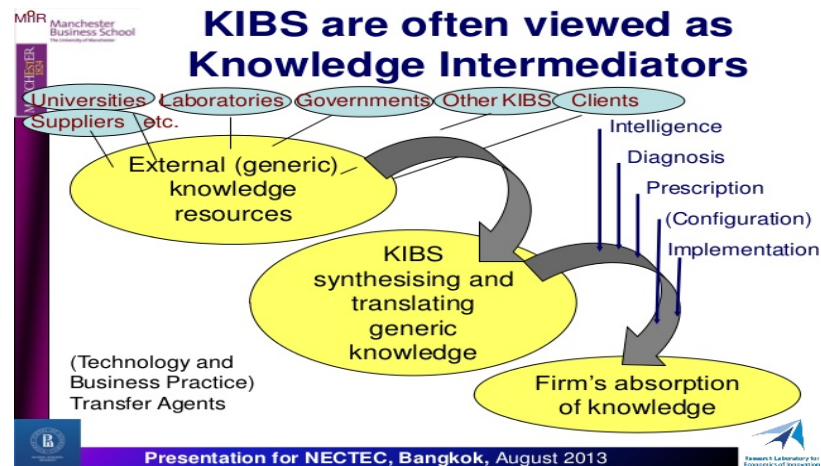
MBS Manchester Business School
The University of Manchester

MANCHESTER 1824

KIBS are often viewed as Knowledge Intermediators

Universities
Laboratories
Governments
Other KIBS
Clients
Suppliers
etc.

External (generic) knowledge resources

Intelligence
Diagnosis
Prescription
(Configuration)
Implementation

KIBS synthesising and translating generic knowledge

(Technology and Business Practice) Transfer Agents

Firm's absorption of knowledge

Presentation for NECTEC, Bangkok, August 2013

Research Laboratory for Economics of Innovation